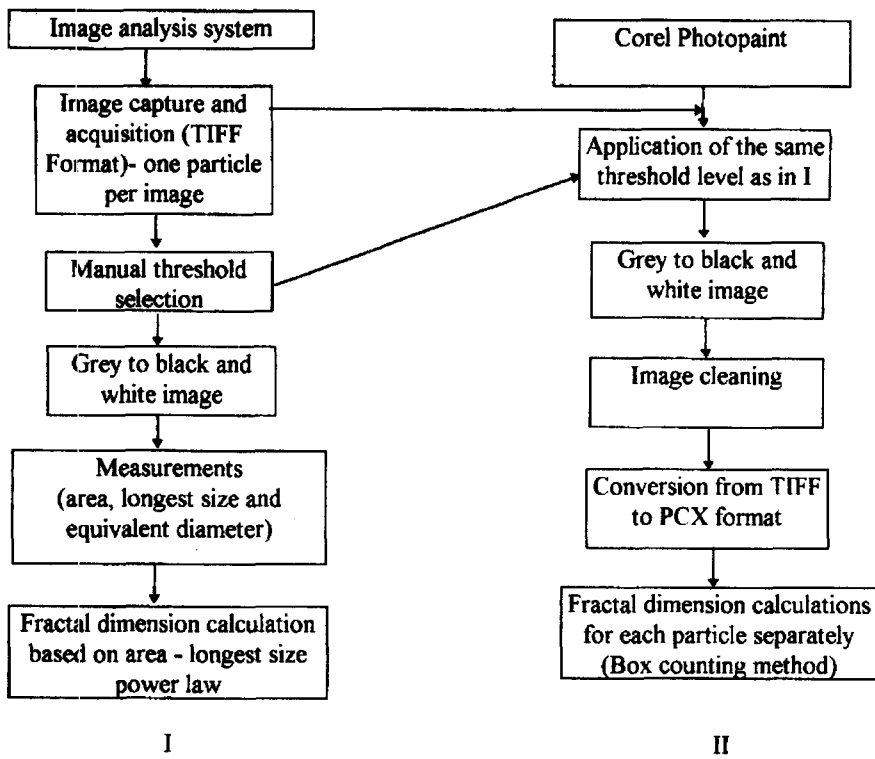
Image analysis system

Image capture and acquisition (TIFF Format)- one particle per image

Manual threshold selection

Grey to black and white image

Measurements (area, longest size and equivalent diameter)

Fractal dimension calculation based on area - longest size power law

I

Corel Photopaint

Application of the same threshold level as in I

Grey to black and white image

Image cleaning

Conversion from TIFF to PCX format

Fractal dimension calculations for each particle separately (Box counting method)

II